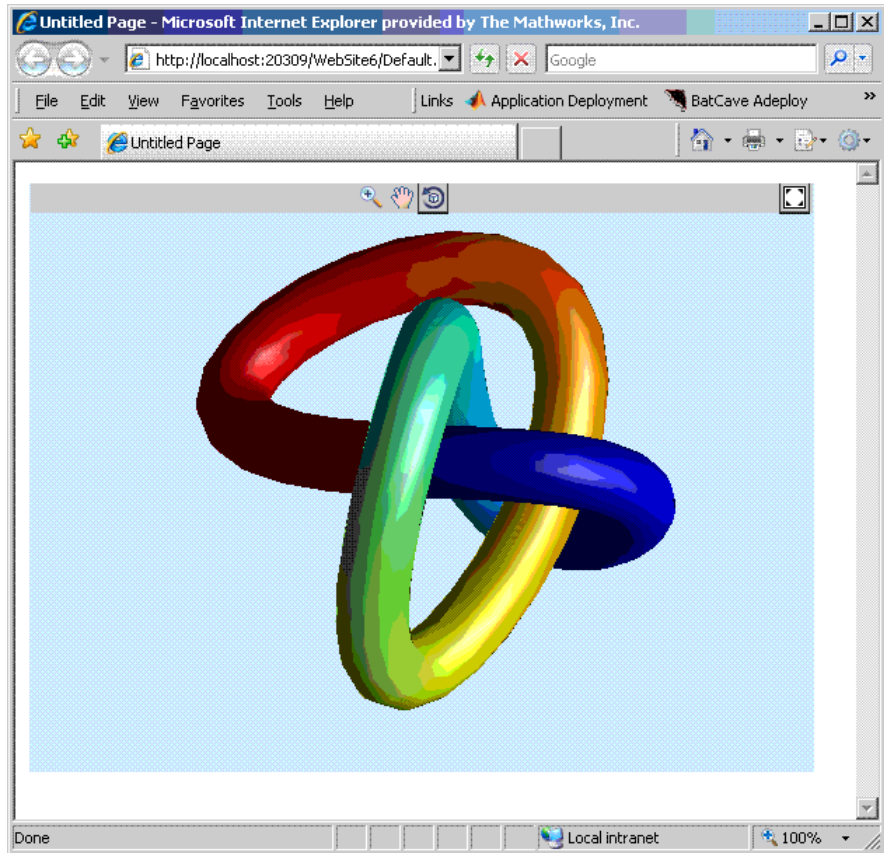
Untitled Page - Microsoft Internet Explorer provided by The Mathworks, Inc.

http://localhost:20309/WebSite6/Default.

Google

File Edit View Favorites Tools Help

Links Application Deployment BatCave Adeploy

Untitled Page

Done

Local intranet

100%